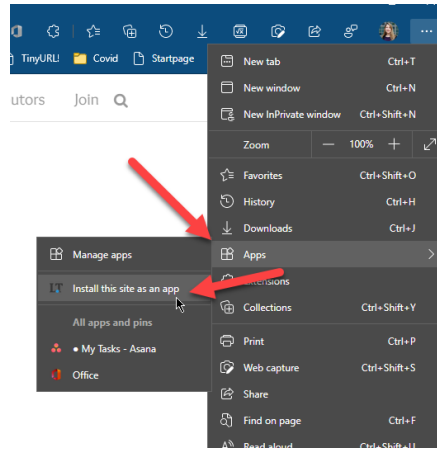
TinyURL! Covid Startpage

utors Join

New tab Ctrl+T
New window Ctrl+N
New InPrivate window Ctrl+Shift+N
Zoom — 100% +
Favorites Ctrl+Shift+O
History Ctrl+H
Downloads Ctrl+J
Apps
Extensions
Collections Ctrl+Shift+Y
Print Ctrl+P
Web capture Ctrl+Shift+S
Share
Find on page Ctrl+F
Read aloud Ctrl+Shift+U

Manage apps
Install this site as an app
All apps and pins
• My Tasks - Asana
Office